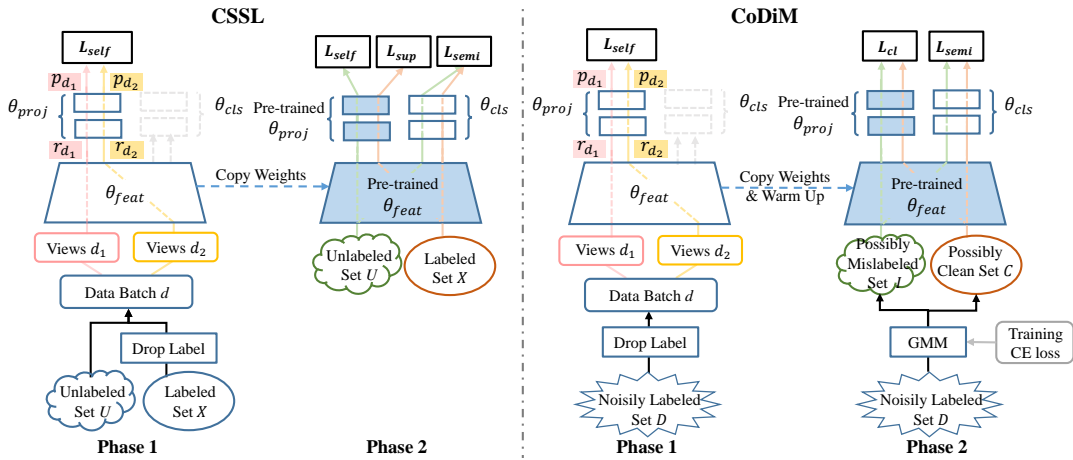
CSSL

$L_{self}$

$p_{d_1}$ $p_{d_2}$

$\theta_{proj}$

$\theta_{cls}$

$r_{d_1}$ $r_{d_2}$

$\theta_{feat}$

Views $d_1$ Views $d_2$

Data Batch $d$

Drop Label

Unlabeled Set $U$

Labeled Set $X$

Phase 1

Copy Weights

$L_{self}$ $L_{sup}$ $L_{semi}$

Pre-trained $\theta_{proj}$

$\theta_{cls}$

Pre-trained $\theta_{feat}$

Unlabeled Set $U$

Labeled Set $X$

Phase 2

CoDiM

$L_{self}$

$p_{d_1}$ $p_{d_2}$

$\theta_{proj}$

$\theta_{cls}$

$r_{d_1}$ $r_{d_2}$

$\theta_{feat}$

Views $d_1$ Views $d_2$

Data Batch $d$

Drop Label

Noisily Labeled Set $D$

Phase 1

Copy Weights & Warm Up

$L_{cl}$ $L_{semi}$

Pre-trained $\theta_{proj}$

$\theta_{cls}$

Pre-trained $\theta_{feat}$

Possibly Mislabeled Set $L$

Possibly Clean Set $C$

GMM

Training CE loss

Noisily Labeled Set $D$

Phase 2